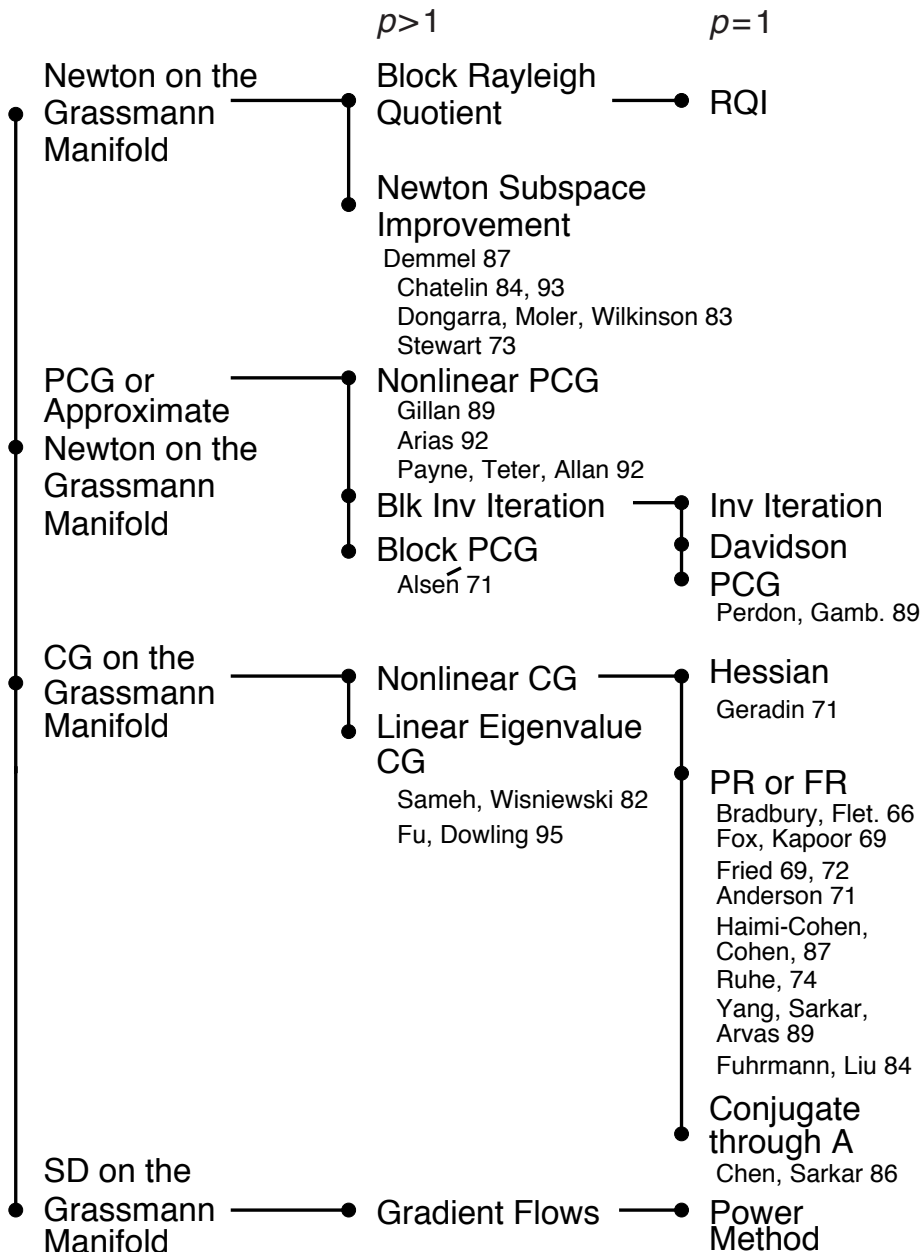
$p>1$

$p=1$

Newton on the Grassmann Manifold

Block Rayleigh Quotient

RQI

Newton Subspace Improvement

Demmel 87

Chatelin 84, 93

Dongarra, Moler, Wilkinson 83

Stewart 73

PCG or Approximate Newton on the Grassmann Manifold

Nonlinear PCG

Gillan 89

Arias 92

Payne, Teter, Allan 92

Blk Inv Iteration

Inv Iteration

Block PCG

Davidson

Alsén 71

PCG

Perdon, Gamb. 89

CG on the Grassmann Manifold

Nonlinear CG

Hessian

Geradin 71

Linear Eigenvalue CG

Sameh, Wisniewski 82

Fu, Dowling 95

PR or FR

Bradbury, Flet. 66

Fox, Kapoor 69

Fried 69, 72

Anderson 71

Haimi-Cohen, Cohen, 87

Ruhe, 74

Yang, Sarkar, Arvas 89

Fuhrmann, Liu 84

Conjugate through A

Chen, Sarkar 86

SD on the Grassmann Manifold

Gradient Flows

Power Method